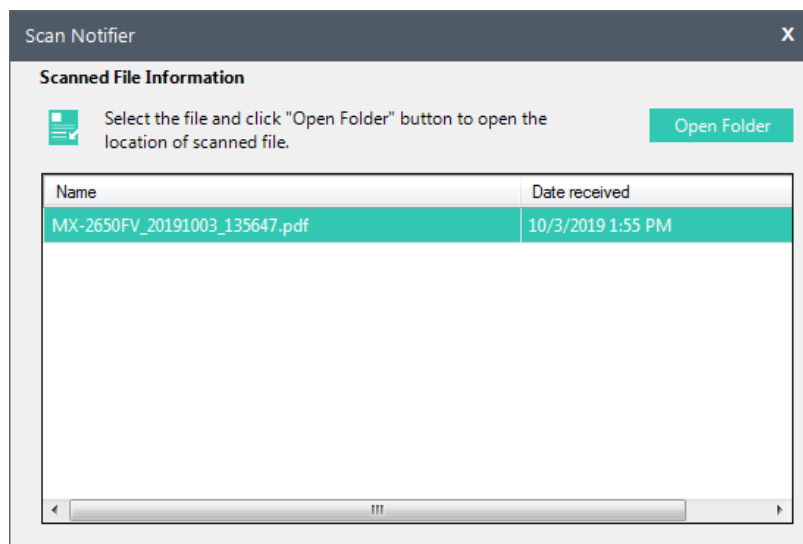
Scan Notifier

X

Scanned File Information

Select the file and click "Open Folder" button to open the location of scanned file.

Open Folder

| Name | Date received |
|---|---|
| MX-2650FV_20191003_135647.pdf | 10/3/2019 1:55 PM |